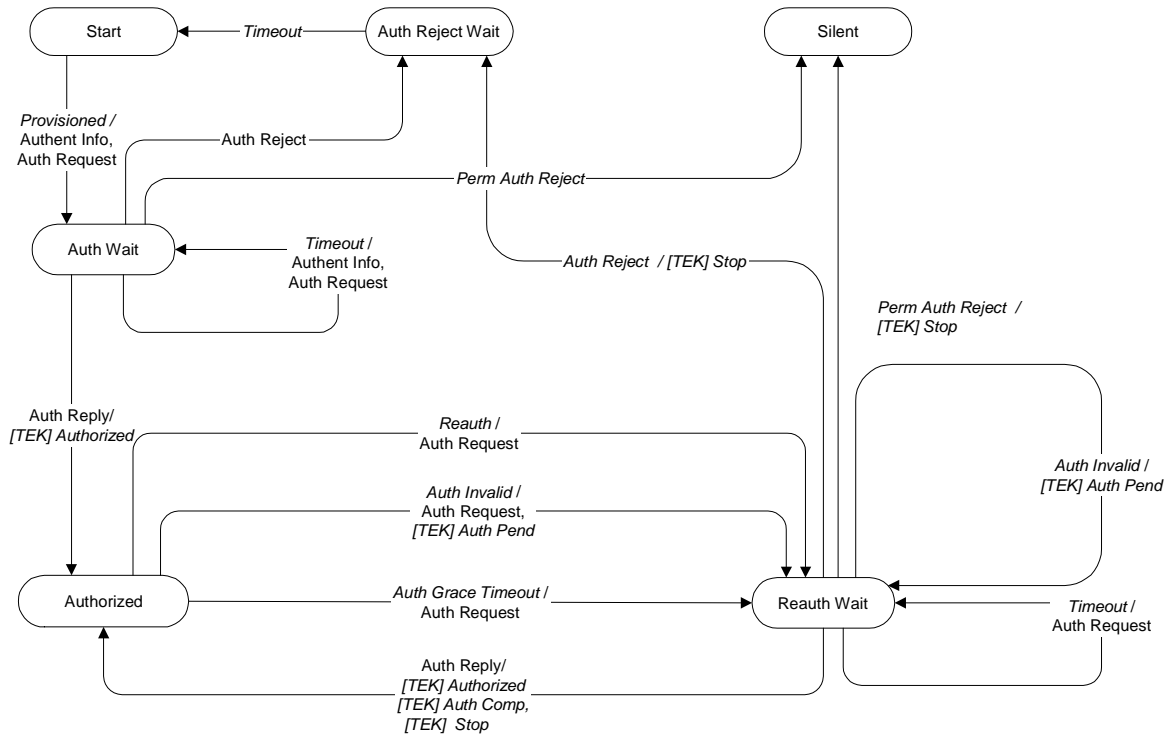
Start

Timeout

Auth Reject Wait

Silent

Provisioned / Authent Info, Auth Request

Auth Reject

Perm Auth Reject

Auth Wait

Timeout / Authent Info, Auth Request

Auth Reject / [TEK] Stop

Perm Auth Reject / [TEK] Stop

Auth Reply/ [TEK] Authorized

Reauth / Auth Request

Auth Invalid / [TEK] Auth Pend

Auth Invalid / Auth Request, [TEK] Auth Pend

Authorized

Auth Grace Timeout / Auth Request

Reauth Wait

Timeout / Auth Request

Auth Reply/ [TEK] Authorized [TEK] Auth Comp, [TEK] Stop